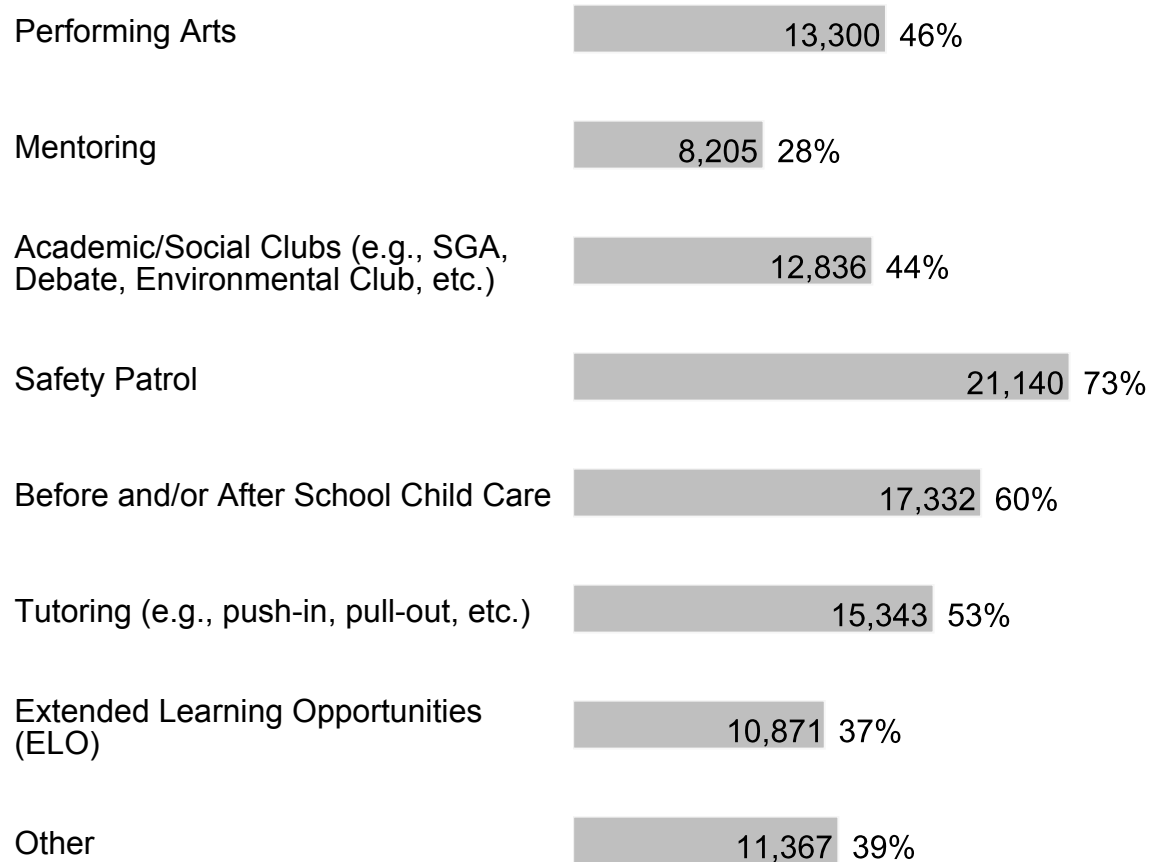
| | | |
|---|---|---|
| Performing Arts | 13,300 | 46% |
| Mentoring | 8,205 | 28% |
| Academic/Social Clubs (e.g., SGA, Debate, Environmental Club, etc.) | 12,836 | 44% |
| Safety Patrol | 21,140 | 73% |
| Before and/or After School Child Care | 17,332 | 60% |
| Tutoring (e.g., push-in, pull-out, etc.) | 15,343 | 53% |
| Extended Learning Opportunities (ELO) | 10,871 | 37% |
| Other | 11,367 | 39% |